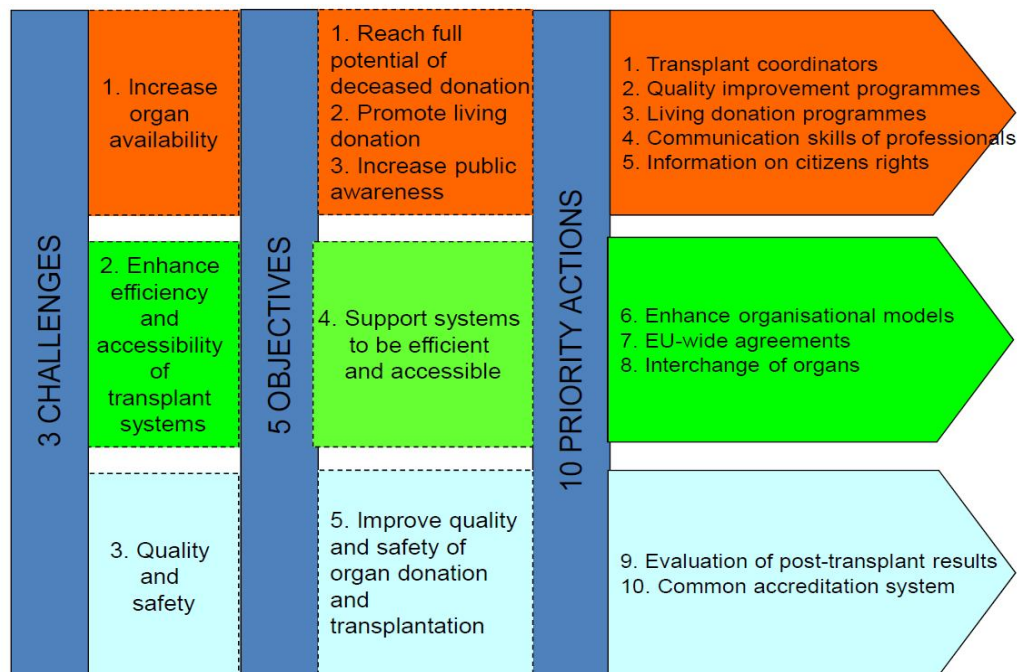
3 CHALLENGES

1. Increase organ availability

2. Enhance efficiency and accessibility of transplant systems

3. Quality and safety

5 OBJECTIVES

1. Reach full potential of deceased donation
2. Promote living donation
3. Increase public awareness

4. Support systems to be efficient and accessible

5. Improve quality and safety of organ donation and transplantation

10 PRIORITY ACTIONS

1. Transplant coordinators
2. Quality improvement programmes
3. Living donation programmes
4. Communication skills of professionals
5. Information on citizens rights

6. Enhance organisational models
7. EU-wide agreements
8. Interchange of organs

9. Evaluation of post-transplant results
10. Common accreditation system